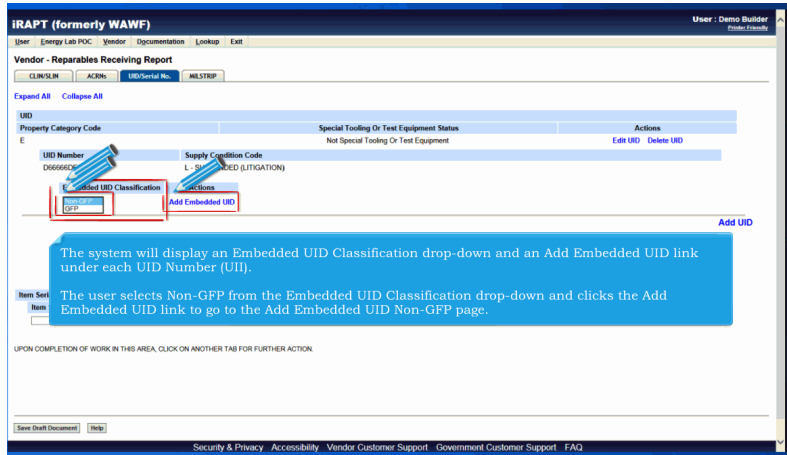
iRAPT (formerly WAWF)

User : Demo Builder
Printer Friendly

User | Energy Lab POC | Vendor | Documentation | Lookup | Exit

Vendor - Reparables Receiving Report

CLIN/SLIN | ACRNs | UID/Serial No. | MILSTRIP

Expand All   Collapse All

UID

| Property Category Code | Special Tooling Or Test Equipment Status | Actions |
|---|---|---|
| E | Not Special Tooling Or Test Equipment | Edit UID   Delete UID |

| UID Number | Supply Condition Code |
|---|---|
| D66666D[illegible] | L - S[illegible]DED (LITIGATION) |

| E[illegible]bedded UID Classification | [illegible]ctions |
|---|---|
| Non-GFP / GFP | Add Embedded UID |

Add UID

The system will display an Embedded UID Classification drop-down and an Add Embedded UID link under each UID Number (UII).

The user selects Non-GFP from the Embedded UID Classification drop-down and clicks the Add Embedded UID link to go to the Add Embedded UID Non-GFP page.

Item Seri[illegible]
Item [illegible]

UPON COMPLETION OF WORK IN THIS AREA, CLICK ON ANOTHER TAB FOR FURTHER ACTION.

Save Draft Document   Help

Security & Privacy   Accessibility   Vendor Customer Support   Government Customer Support   FAQ